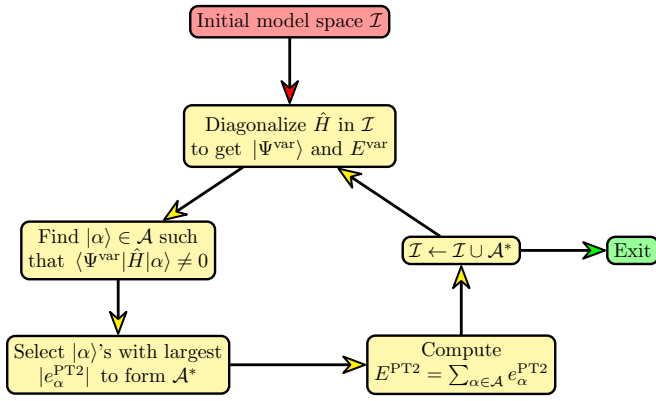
Initial model space $\mathcal{I}$

Diagonalize $\hat{H}$ in $\mathcal{I}$ to get $|\Psi^{\text{var}}\rangle$ and $E^{\text{var}}$

Find $|\alpha\rangle \in \mathcal{A}$ such that $\langle\Psi^{\text{var}}|\hat{H}|\alpha\rangle \neq 0$

Select $|\alpha\rangle$'s with largest $|e_\alpha^{\text{PT2}}|$ to form $\mathcal{A}^*$

Compute $E^{\text{PT2}} = \sum_{\alpha\in\mathcal{A}} e_\alpha^{\text{PT2}}$

$\mathcal{I} \leftarrow \mathcal{I} \cup \mathcal{A}^*$

Exit